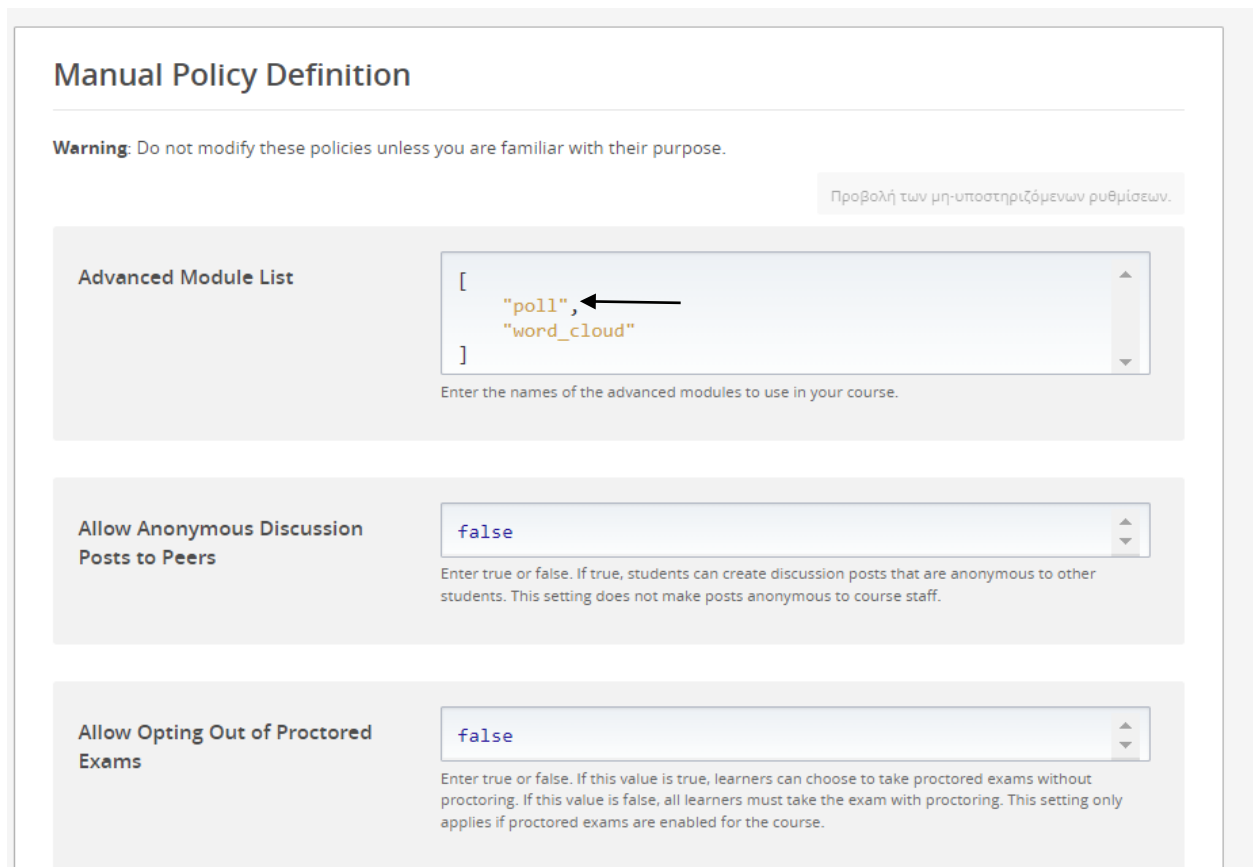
Manual Policy Definition

**Warning**: Do not modify these policies unless you are familiar with their purpose.

Προβολή των μη-υποστηριζόμενων ρυθμίσεων.

Advanced Module List

[
    "poll",
    "word_cloud"
]

Enter the names of the advanced modules to use in your course.

Allow Anonymous Discussion Posts to Peers

false

Enter true or false. If true, students can create discussion posts that are anonymous to other students. This setting does not make posts anonymous to course staff.

Allow Opting Out of Proctored Exams

false

Enter true or false. If this value is true, learners can choose to take proctored exams without proctoring. If this value is false, all learners must take the exam with proctoring. This setting only applies if proctored exams are enabled for the course.